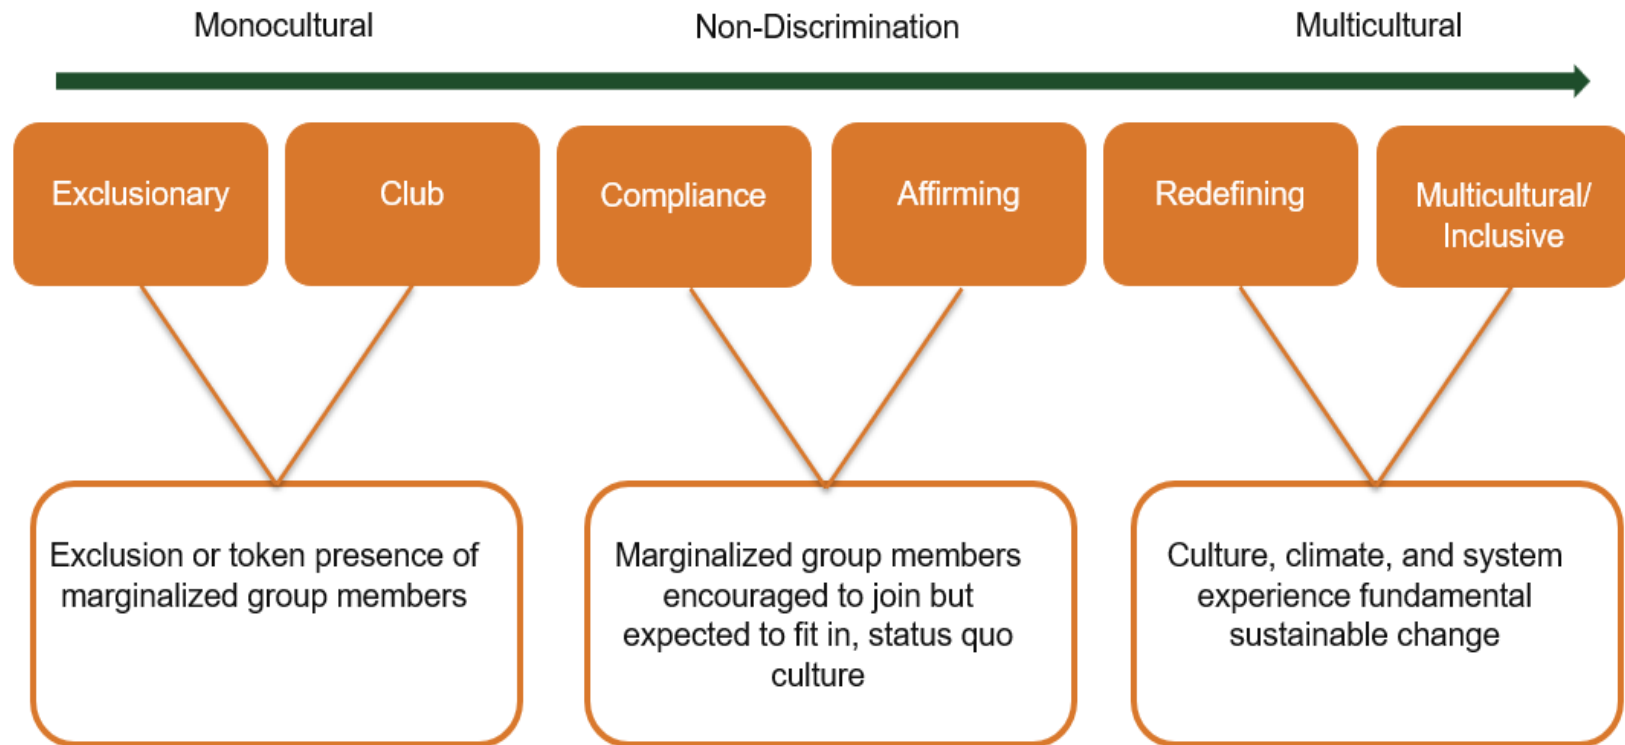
Monocultural

Non-Discrimination

Multicultural

Exclusionary

Club

Compliance

Affirming

Redefining

Multicultural/ Inclusive

Exclusion or token presence of marginalized group members

Marginalized group members encouraged to join but expected to fit in, status quo culture

Culture, climate, and system experience fundamental sustainable change